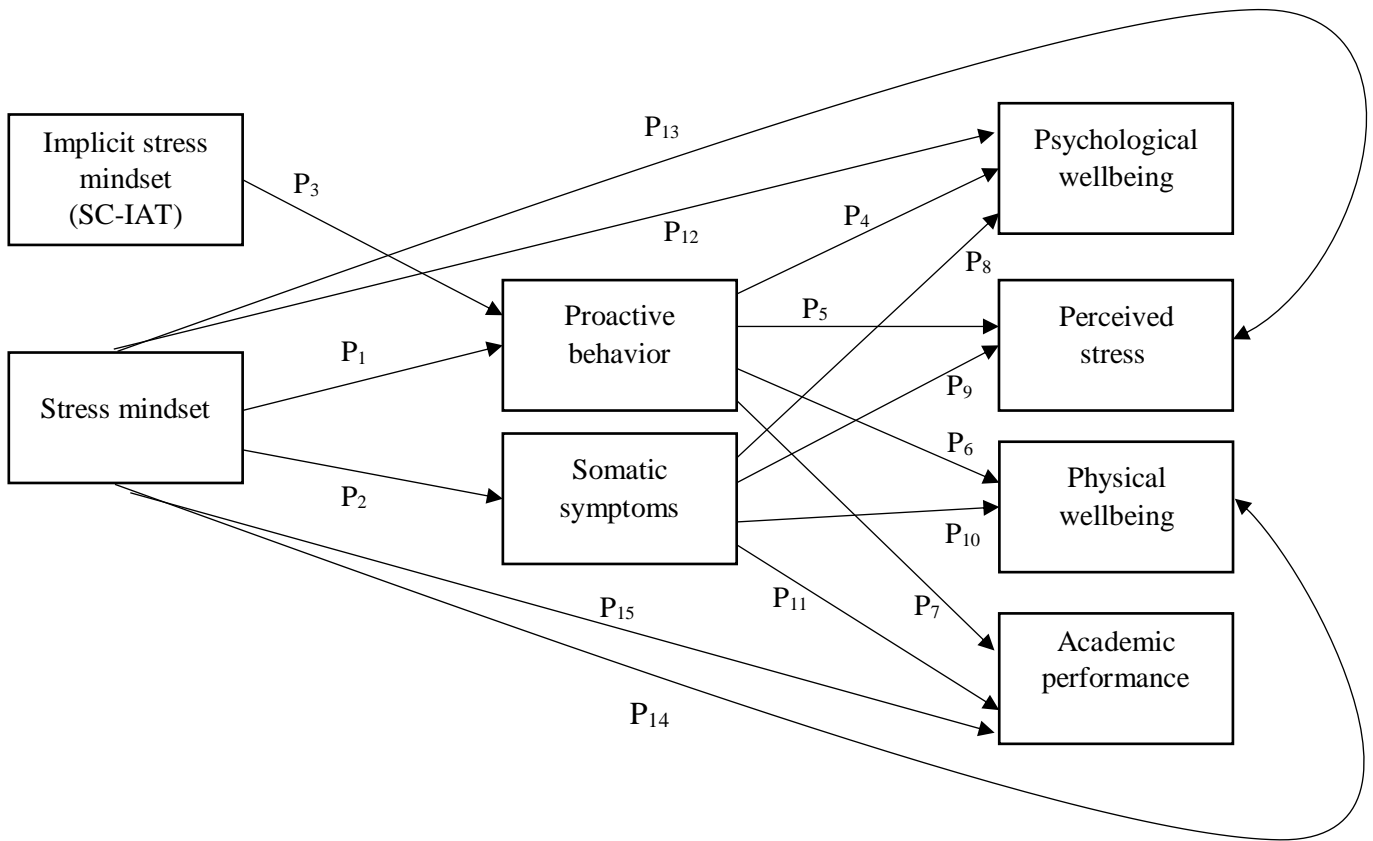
Implicit stress mindset (SC-IAT)

P$_{13}$

Psychological wellbeing

P$_{3}$

P$_{4}$

P$_{12}$

P$_{8}$

Proactive behavior

P$_{5}$

Perceived stress

P$_{1}$

Stress mindset

P$_{9}$

P$_{6}$

Somatic symptoms

Physical wellbeing

P$_{2}$

P$_{10}$

P$_{11}$

P$_{15}$

P$_{7}$

Academic performance

P$_{14}$